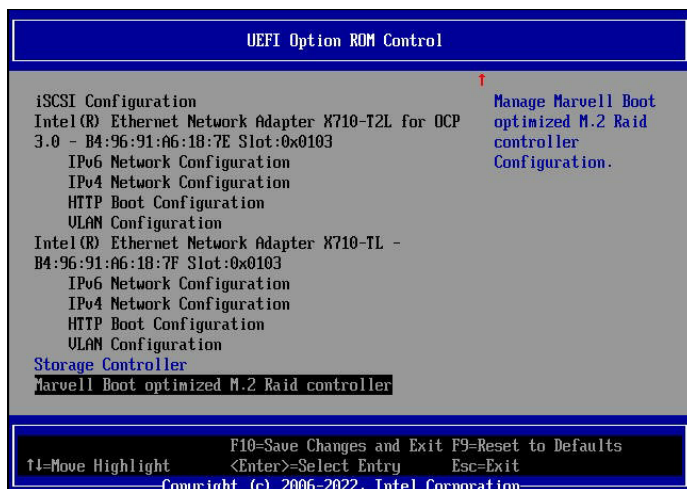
UEFI Option ROM Control

↑

iSCSI Configuration
Intel(R) Ethernet Network Adapter X710-T2L for OCP 3.0 - B4:96:91:A6:18:7E Slot:0x0103
IPv6 Network Configuration
IPv4 Network Configuration
HTTP Boot Configuration
VLAN Configuration
Intel(R) Ethernet Network Adapter X710-TL - B4:96:91:A6:18:7F Slot:0x0103
IPv6 Network Configuration
IPv4 Network Configuration
HTTP Boot Configuration
VLAN Configuration
Storage Controller
Marvell Boot optimized M.2 Raid controller

Manage Marvell Boot optimized M.2 Raid controller Configuration.

F10=Save Changes and Exit F9=Reset to Defaults
↑↓=Move Highlight <Enter>=Select Entry Esc=Exit
Copyright (c) 2006-2022, Intel Corporation